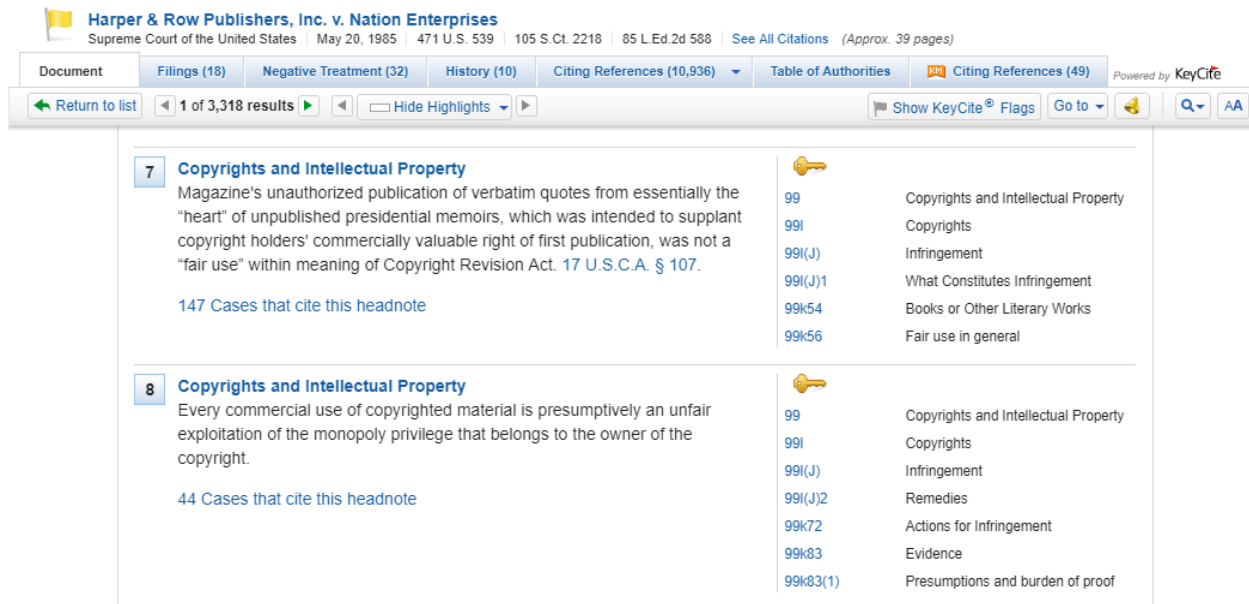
Harper & Row Publishers, Inc. v. Nation Enterprises
Supreme Court of the United States | May 20, 1985 | 471 U.S. 539 | 105 S.Ct. 2218 | 85 L.Ed.2d 588 | See All Citations (Approx. 39 pages)

Document | Filings (18) | Negative Treatment (32) | History (10) | Citing References (10,936) | Table of Authorities | Citing References (49) | Powered by KeyCite

Return to list | 1 of 3,318 results | Hide Highlights | Show KeyCite® Flags | Go to | AA

7 Copyrights and Intellectual Property
Magazine's unauthorized publication of verbatim quotes from essentially the "heart" of unpublished presidential memoirs, which was intended to supplant copyright holders' commercially valuable right of first publication, was not a "fair use" within meaning of Copyright Revision Act. 17 U.S.C.A. § 107.

147 Cases that cite this headnote

| | |
|---|---|
| 99 | Copyrights and Intellectual Property |
| 99I | Copyrights |
| 99I(J) | Infringement |
| 99I(J)1 | What Constitutes Infringement |
| 99k54 | Books or Other Literary Works |
| 99k56 | Fair use in general |

8 Copyrights and Intellectual Property
Every commercial use of copyrighted material is presumptively an unfair exploitation of the monopoly privilege that belongs to the owner of the copyright.

44 Cases that cite this headnote

| | |
|---|---|
| 99 | Copyrights and Intellectual Property |
| 99I | Copyrights |
| 99I(J) | Infringement |
| 99I(J)2 | Remedies |
| 99k72 | Actions for Infringement |
| 99k83 | Evidence |
| 99k83(1) | Presumptions and burden of proof |